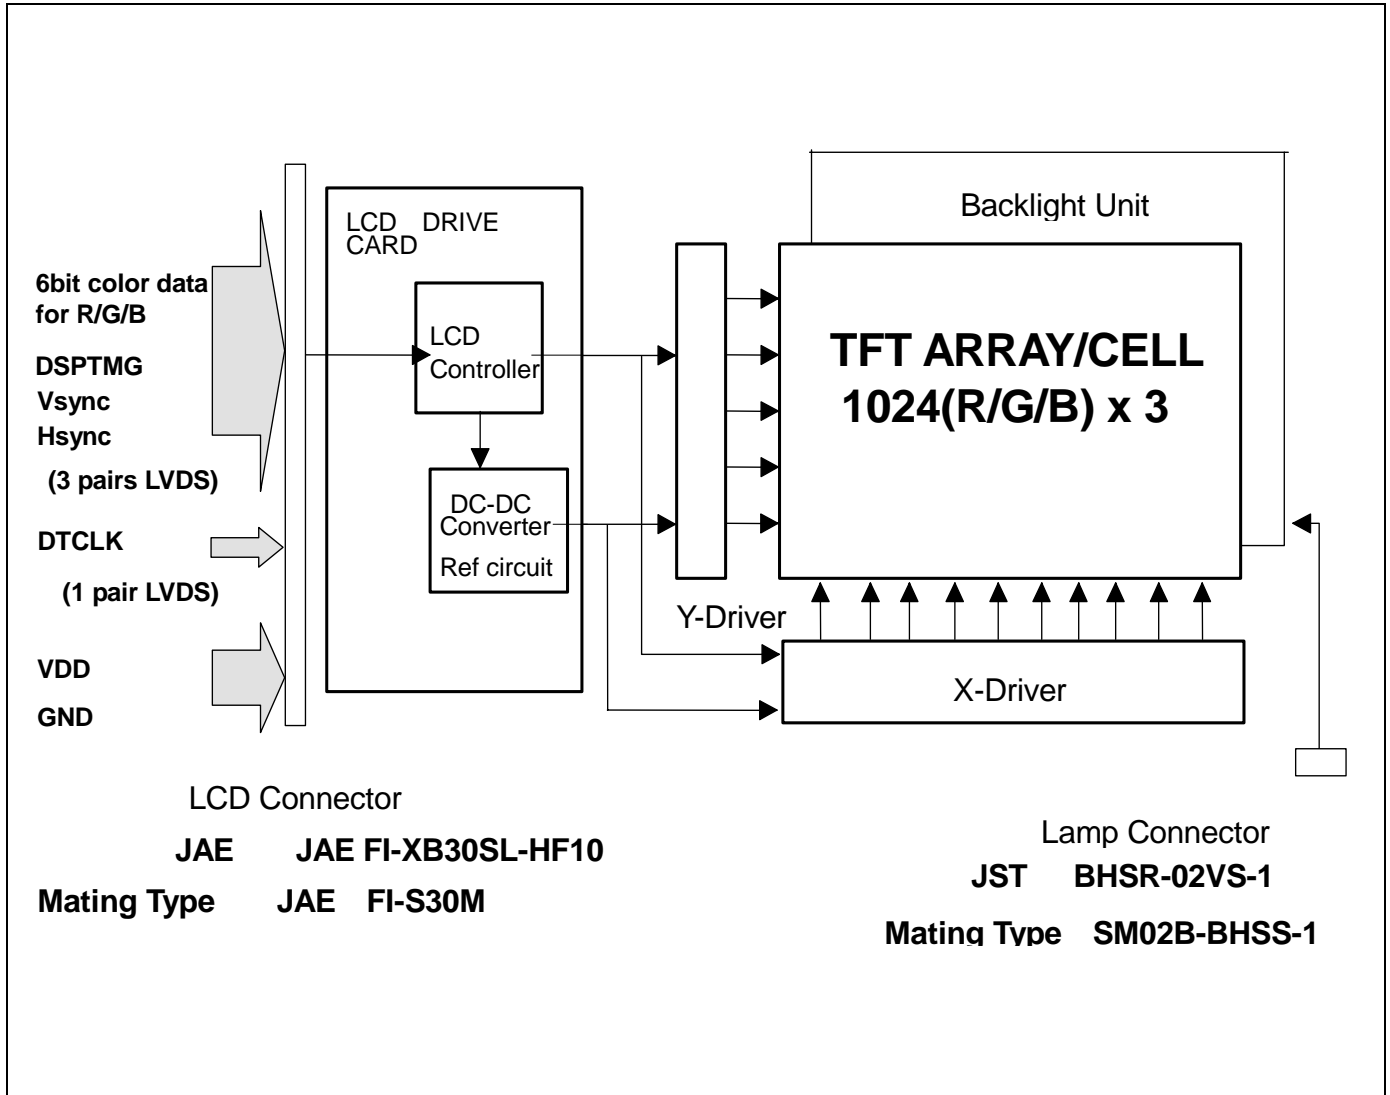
Backlight Unit

LCD DRIVE CARD

6bit color data for R/G/B

DSPTMG

Vsync

Hsync

(3 pairs LVDS)

DTCLK

(1 pair LVDS)

VDD

GND

LCD Controller

DC-DC Converter

Ref circuit

TFT ARRAY/CELL
1024(R/G/B) x 3

Y-Driver

X-Driver

LCD Connector

JAE JAE FI-XB30SL-HF10

Mating Type JAE FI-S30M

Lamp Connector

JST BHSR-02VS-1

Mating Type SM02B-BHSS-1